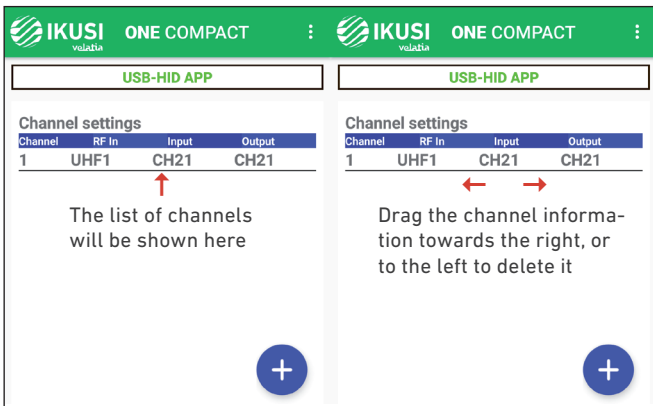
IKUSI velatia ONE COMPACT

USB-HID APP

Channel settings

| Channel | RF In | Input | Output |
|---|---|---|---|
| 1 | UHF1 | CH21 | CH21 |

The list of channels will be shown here

+

IKUSI velatia ONE COMPACT

USB-HID APP

Channel settings

| Channel | RF In | Input | Output |
|---|---|---|---|
| 1 | UHF1 | CH21 | CH21 |

Drag the channel information towards the right, or to the left to delete it

+